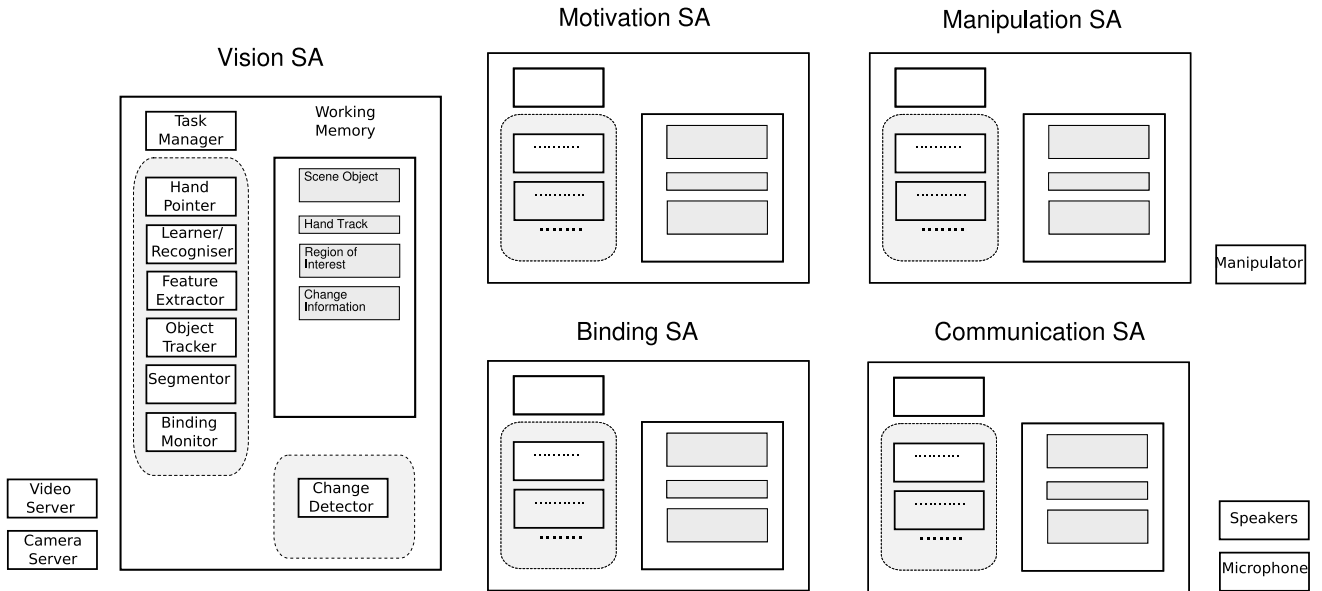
Vision SA

Task Manager

Working Memory

Hand Pointer

Learner/ Recogniser

Feature Extractor

Object Tracker

Segmentor

Binding Monitor

Scene Object

Hand Track

Region of Interest

Change Information

Change Detector

Video Server

Camera Server

Motivation SA

Binding SA

Manipulation SA

Communication SA

Manipulator

Speakers

Microphone